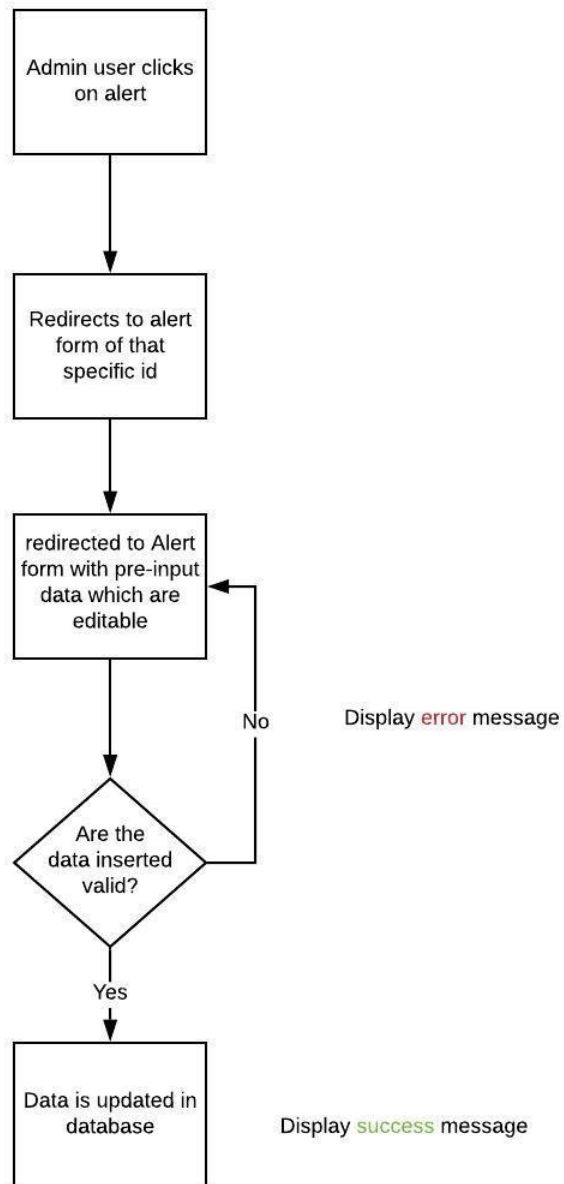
Admin user clicks on alert

Redirects to alert form of that specific id

redirected to Alert form with pre-input data which are editable

No

Display error message

Are the data inserted valid?

Yes

Data is updated in database

Display success message